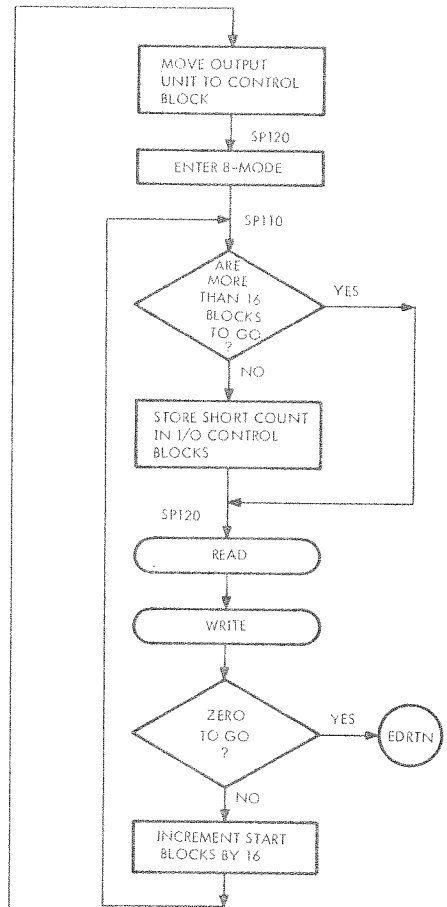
MOVE OUTPUT UNIT TO CONTROL BLOCK

SP120

ENTER B-MODE

SP110

ARE MORE THAN 16 BLOCKS TO GO ?

YES

NO

STORE SHORT COUNT IN I/O CONTROL BLOCKS

SP120

READ

WRITE

ZERO TO GO ?

YES

EDRTN

NO

INCREMENT START BLOCKS BY 16